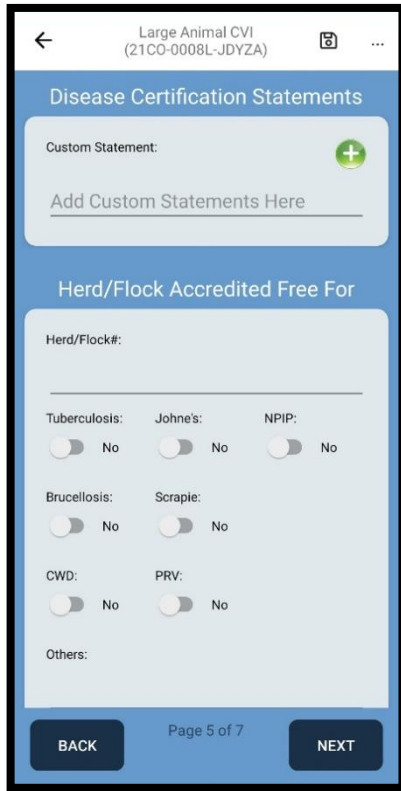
Large Animal CVI
(21CO-0008L-JDYZA)

...

Disease Certification Statements

Custom Statement:

Add Custom Statements Here

Herd/Flock Accredited Free For

Herd/Flock#:

Tuberculosis: No
Johne's: No
NPIP: No

Brucellosis: No
Scrapie: No

CWD: No
PRV: No

Others:

BACK
Page 5 of 7
NEXT